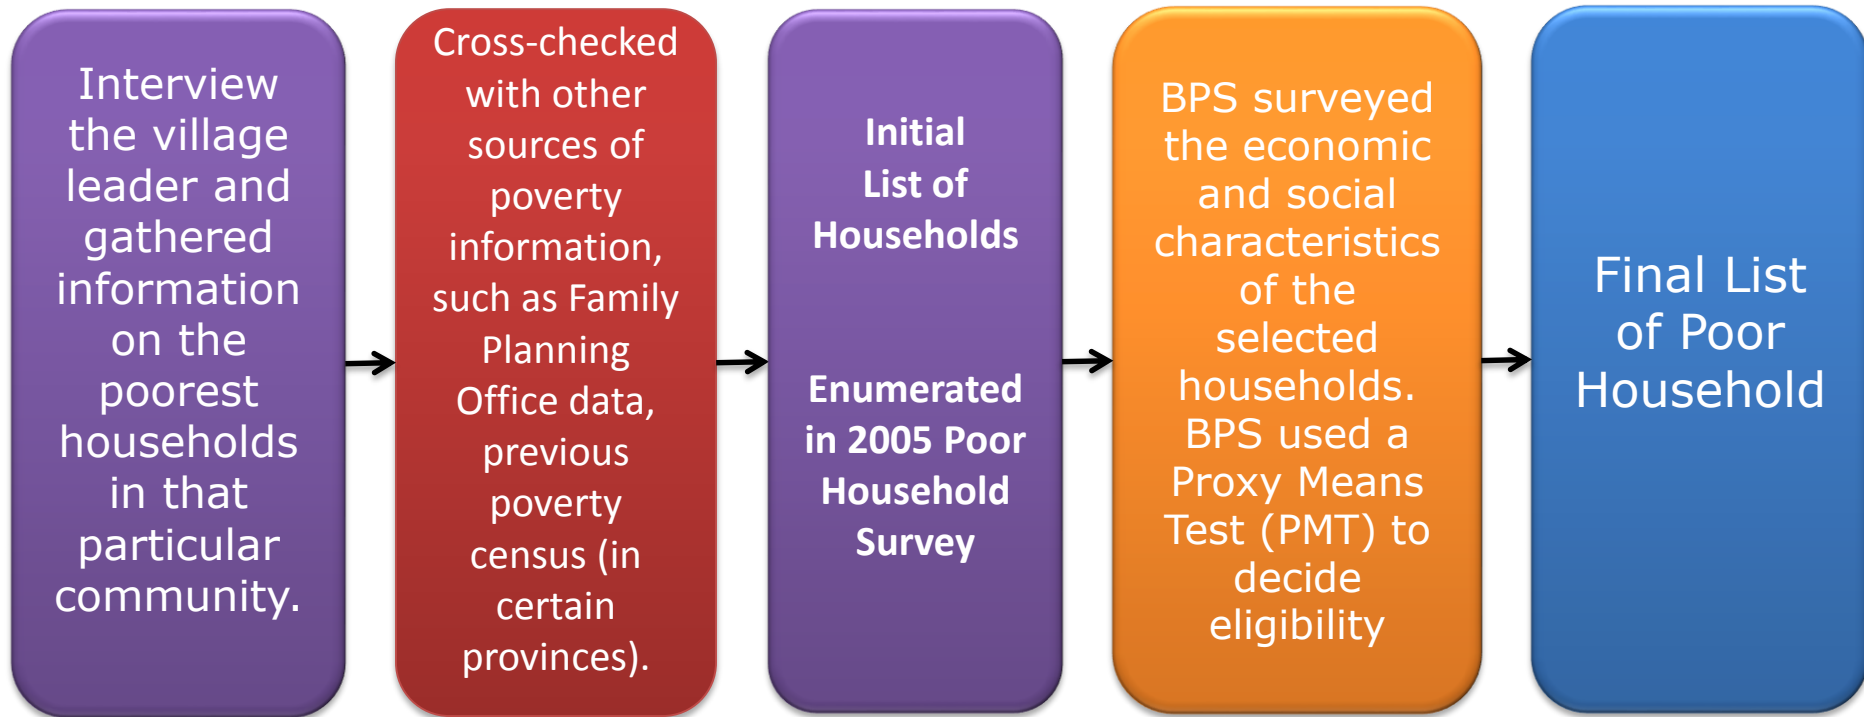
Interview the village leader and gathered information on the poorest households in that particular community.

Cross-checked with other sources of poverty information, such as Family Planning Office data, previous poverty census (in certain provinces).

Initial List of Households

Enumerated in 2005 Poor Household Survey

BPS surveyed the economic and social characteristics of the selected households. BPS used a Proxy Means Test (PMT) to decide eligibility

Final List of Poor Household